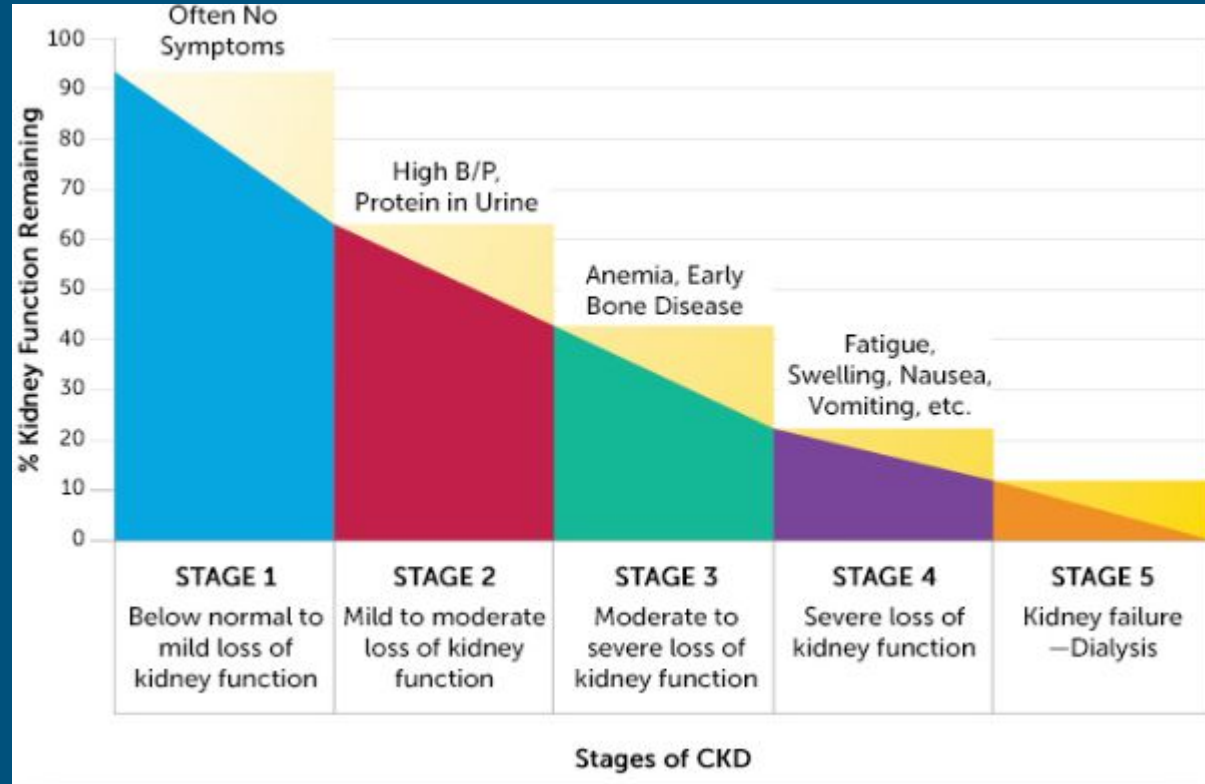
% Kidney Function Remaining

100
90
80
70
60
50
40
30
20
10
0

Often No Symptoms

High B/P, Protein in Urine

Anemia, Early Bone Disease

Fatigue, Swelling, Nausea, Vomiting, etc.

| STAGE 1 | STAGE 2 | STAGE 3 | STAGE 4 | STAGE 5 |
|---|---|---|---|---|
| Below normal to mild loss of kidney function | Mild to moderate loss of kidney function | Moderate to severe loss of kidney function | Severe loss of kidney function | Kidney failure —Dialysis |

Stages of CKD